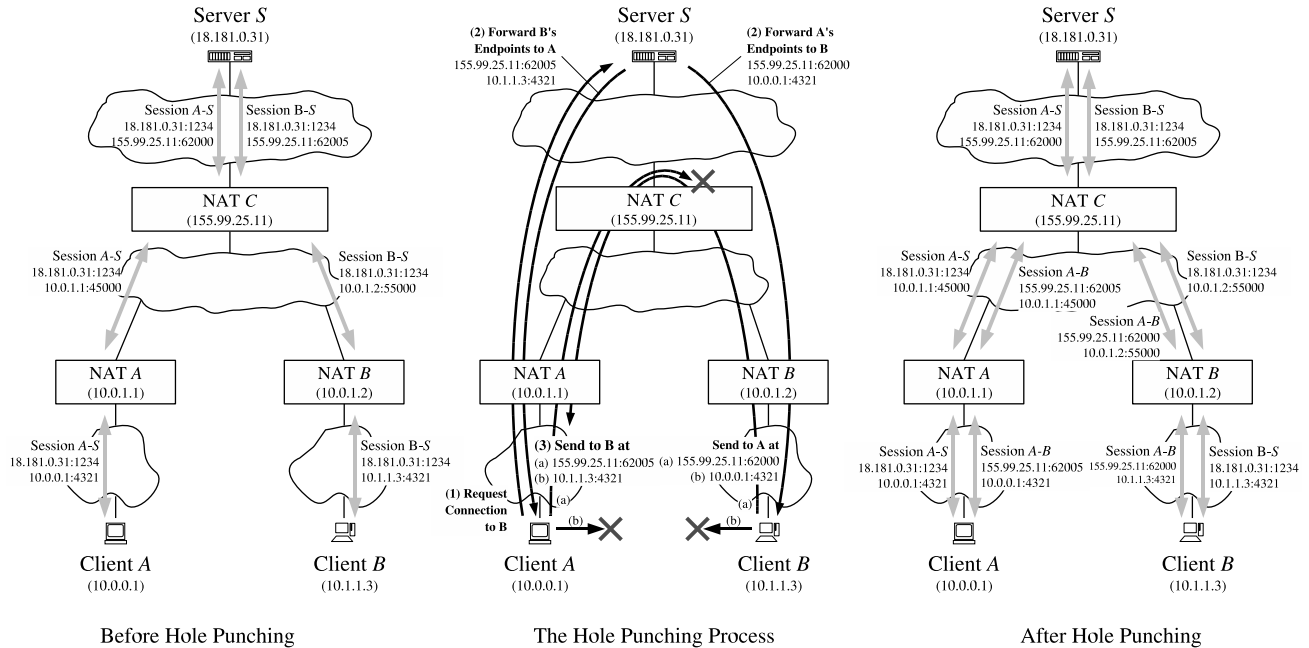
Server $S$
(18.181.0.31)

Session $A$-$S$
18.181.0.31:1234
155.99.25.11:62000

Session B-$S$
18.181.0.31:1234
155.99.25.11:62005

NAT $C$
(155.99.25.11)

Session $A$-$S$
18.181.0.31:1234
10.0.1.1:45000

Session B-$S$
18.181.0.31:1234
10.0.1.2:55000

NAT $A$
(10.0.1.1)

NAT $B$
(10.0.1.2)

Session $A$-$S$
18.181.0.31:1234
10.0.0.1:4321

Session B-$S$
18.181.0.31:1234
10.1.1.3:4321

Client $A$
(10.0.0.1)

Client $B$
(10.1.1.3)

Before Hole Punching

(2) Forward B's Endpoints to A
155.99.25.11:62005
10.1.1.3:4321

Server $S$
(18.181.0.31)

(2) Forward A's Endpoints to B
155.99.25.11:62000
10.0.0.1:4321

NAT $C$
(155.99.25.11)

NAT $A$
(10.0.1.1)

NAT $B$
(10.0.1.2)

(3) Send to B at
(a) 155.99.25.11:62005
(b) 10.1.1.3:4321

Send to A at
(a) 155.99.25.11:62000
(b) 10.0.0.1:4321

(1) Request Connection to B

(a)
(b)
(a)
(b)

Client $A$
(10.0.0.1)

Client $B$
(10.1.1.3)

The Hole Punching Process

Server $S$
(18.181.0.31)

Session $A$-$S$
18.181.0.31:1234
155.99.25.11:62000

Session B-$S$
18.181.0.31:1234
155.99.25.11:62005

NAT $C$
(155.99.25.11)

Session $A$-$S$
18.181.0.31:1234
10.0.1.1:45000

Session $A$-$B$
155.99.25.11:62005
10.0.1.1:45000

Session B-$S$
18.181.0.31:1234
10.0.1.2:55000

Session $A$-$B$
155.99.25.11:62000
10.0.1.2:55000

NAT $A$
(10.0.1.1)

NAT $B$
(10.0.1.2)

Session $A$-$S$
18.181.0.31:1234
10.0.0.1:4321

Session $A$-$B$
155.99.25.11:62005
10.0.0.1:4321

Session $A$-$B$
155.99.25.11:62000
10.1.1.3:4321

Session B-$S$
18.181.0.31:1234
10.1.1.3:4321

Client $A$
(10.0.0.1)

Client $B$
(10.1.1.3)

After Hole Punching